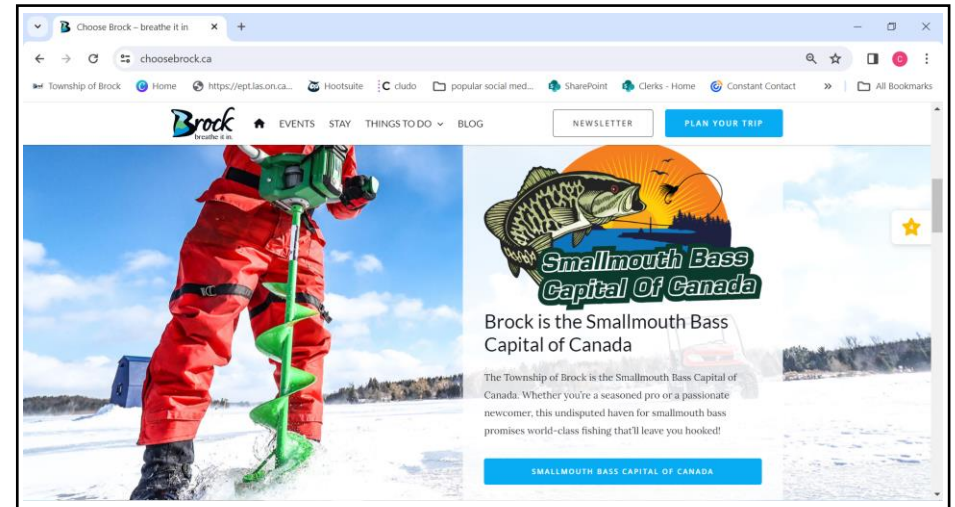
Choose Brock – breathe it in

choosebrock.ca

Township of Brock
Home
https://ept.las.on.ca...
Hootsuite
cludo
popular social med...
SharePoint
Clerks - Home
Constant Contact
»
All Bookmarks

Brock
breathe it in.

EVENTS
STAY
THINGS TO DO
BLOG
NEWSLETTER
PLAN YOUR TRIP

Smallmouth Bass Capital Of Canada

Brock is the Smallmouth Bass Capital of Canada

The Township of Brock is the Smallmouth Bass Capital of Canada. Whether you're a seasoned pro or a passionate newcomer, this undisputed haven for smallmouth bass promises world-class fishing that'll leave you hooked!

SMALLMOUTH BASS CAPITAL OF CANADA